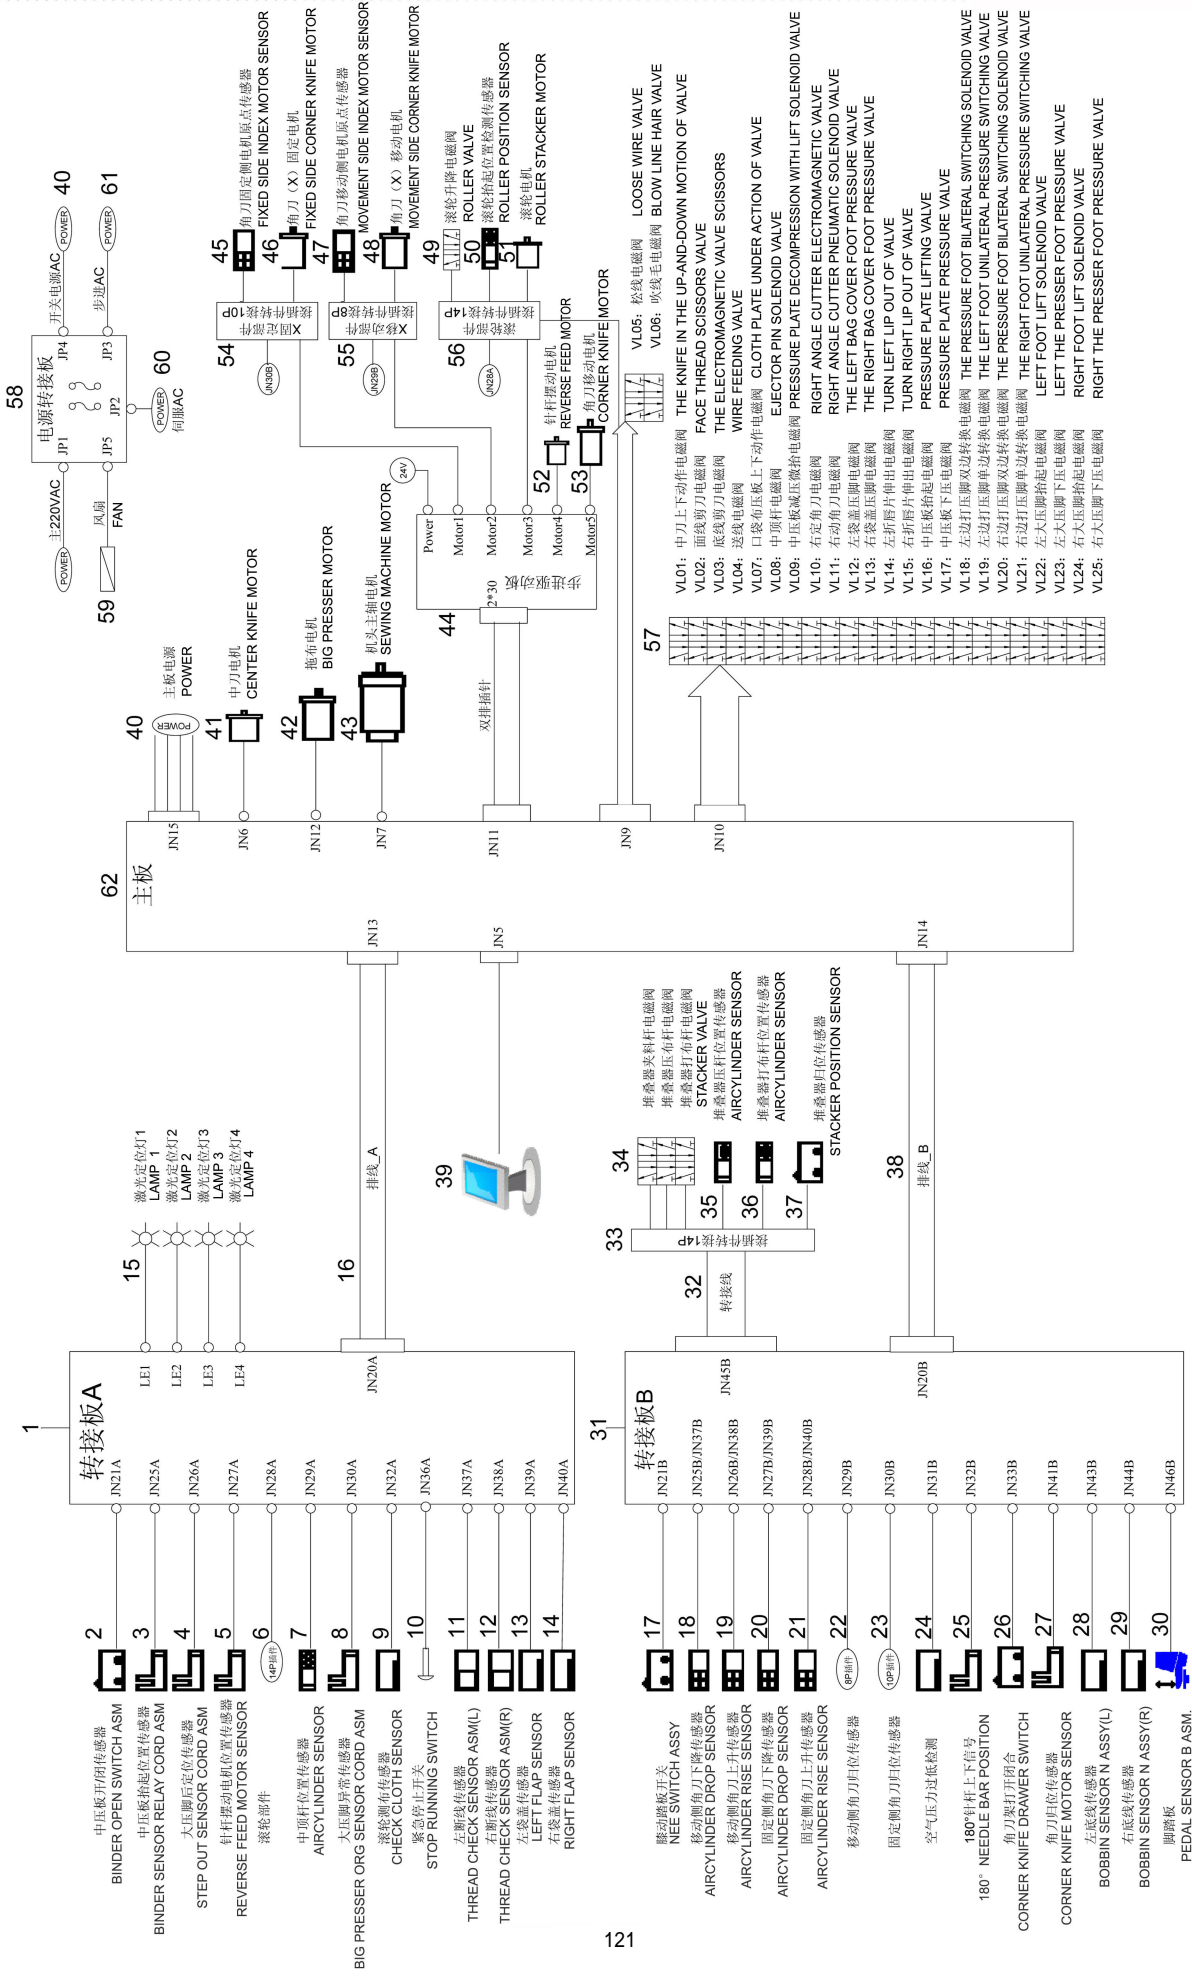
58
电源转接板
JP1 JP4 JP5 JP2 JP3
主220VAC
POWER
开关电源AC
POWER 40
步进AC
POWER 61
POWER 60
伺服AC
风扇
FAN
59

54 角刀固定拖动转接件 接插件转接10P X
JN30B
45 角刀固定侧电机原点传感器 FIXED SIDE INDEX MOTOR SENSOR
46 角刀（X）固定电机 FIXED SIDE CORNER KNIFE MOTOR
55 角刀移动拖动转接件 接插件转接8P X
JN29B
47 角刀移动侧电机原点传感器 MOVEMENT SIDE INDEX MOTOR SENSOR
48 角刀（X）移动电机 MOVEMENT SIDE CORNER KNIFE MOTOR
56 滚轮拖动转接件 接插件转接14P
JN28A
49 滚轮升降电磁阀 ROLLER VALVE
50 滚轮抬起位置检测传感器 ROLLER POSITION SENSOR
51 滚轮电机 ROLLER STACKER MOTOR
52 针杆摆动电机 REVERSE FEED MOTOR
53 角刀移动电机 CORNER KNIFE MOTOR
24V
Power
Motor1
Motor2
Motor3
Motor4
Motor5
步进驱动板
2*30
44
VL05: 松线电磁阀 LOOSE WIRE VALVE
VL06: 吹线毛电磁阀 BLOW LINE HAIR VALVE
VL01: 中刀上下动作电磁阀 THE KNIFE IN THE UP-AND-DOWN MOTION OF VALVE
VL02: 面线剪刀电磁阀 FACE THREAD SCISSORS VALVE
VL03: 底线剪刀电磁阀 THE ELECTROMAGNETIC VALVE SCISSORS
VL04: 送线电磁阀 WIRE FEEDING VALVE
VL07: 口袋布压板上下动作电磁阀 CLOTH PLATE UNDER ACTION OF VALVE
VL08: 中顶杆电磁阀 EJECTOR PIN SOLENOID VALVE
VL09: 中压板减压微抬电磁阀 PRESSURE PLATE DECOMPRESSION WITH LIFT SOLENOID VALVE
VL10: 右定角刀电磁阀 RIGHT ANGLE CUTTER ELECTROMAGNETIC VALVE
VL11: 右动角刀电磁阀 RIGHT ANGLE CUTTER PNEUMATIC SOLENOID VALVE
VL12: 左袋盖压脚电磁阀 THE LEFT BAG COVER FOOT PRESSURE VALVE
VL13: 右袋盖压脚电磁阀 THE RIGHT BAG COVER FOOT PRESSURE VALVE
VL14: 左折唇片伸出电磁阀 TURN LEFT LIP OUT OF VALVE
VL15: 右折唇片伸出电磁阀 TURN RIGHT LIP OUT OF VALVE
VL16: 中压板抬起电磁阀 PRESSURE PLATE LIFTING VALVE
VL17: 中压板下压电磁阀 PRESSURE PLATE PRESSURE VALVE
VL18: 左边打压脚双边转换电磁阀 THE PRESSURE FOOT BILATERAL SWITCHING SOLENOID VALVE
VL19: 左边打压脚单边转换电磁阀 THE LEFT FOOT UNILATERAL PRESSURE SWITCHING VALVE
VL20: 右边打压脚双边转换电磁阀 THE PRESSURE FOOT BILATERAL SWITCHING SOLENOID VALVE
VL21: 右边打压脚单边转换电磁阀 THE RIGHT FOOT UNILATERAL PRESSURE SWITCHING VALVE
VL22: 左大压脚抬起电磁阀 LEFT FOOT LIFT SOLENOID VALVE
VL23: 左大压脚下压电磁阀 LEFT THE PRESSER FOOT PRESSURE VALVE
VL24: 右大压脚抬起电磁阀 RIGHT FOOT LIFT SOLENOID VALVE
VL25: 右大压脚下压电磁阀 RIGHT THE PRESSER FOOT PRESSURE VALVE
57
40 POWER 主板电源 POWER
41 中刀电机 CENTER KNIFE MOTOR
42 拖布电机 BIG PRESSER MOTOR
43 机头主轴电机 SEWING MACHINE MOTOR
双排插针
JN15 JN6 JN12 JN7 JN11 JN9 JN10
62
主板
JN13 JN5 JN14
15
激光定位灯1 LAMP 1
激光定位灯2 LAMP 2
激光定位灯3 LAMP 3
激光定位灯4 LAMP 4
16
排线_A
39
34
堆叠器夹料杆电磁阀
堆叠器压布杆电磁阀
堆叠器打布杆电磁阀
STACKER VALVE
35 堆叠器压杆位置传感器 AIRCYLINDER SENSOR
36 堆叠器打布杆位置传感器 AIRCYLINDER SENSOR
37 堆叠器归位传感器 STACKER POSITION SENSOR
33 接插件转接14P
32 转接线
38 排线_B
1
转接板A
LE1 LE2 LE3 LE4 JN20A
JN21A JN25A JN26A JN27A JN28A JN29A JN30A JN32A JN36A JN37A JN38A JN39A JN40A
31
转接板B
JN45B JN20B
JN21B JN25B/JN37B JN26B/JN38B JN27B/JN39B JN28B/JN40B JN29B JN30B JN31B JN32B JN33B JN41B JN43B JN44B JN46B
2 中压板开/闭传感器 BINDER OPEN SWITCH ASM
3 中压板抬起位置传感器 BINDER SENSOR RELAY CORD ASM
4 大压脚后定位传感器 STEP OUT SENSOR CORD ASM
5 针杆摆动电机位置传感器 REVERSE FEED MOTOR SENSOR
6 14P插件 滚轮部件
7 中顶杆位置传感器 AIRCYLINDER SENSOR
8 大压脚异常传感器 BIG PRESSER ORG SENSOR CORD ASM
9 滚轮测布传感器 CHECK CLOTH SENSOR
10 紧急停止开关 STOP RUNNING SWITCH
11 左断线传感器 THREAD CHECK SENSOR ASM(L)
12 右断线传感器 THREAD CHECK SENSOR ASM(R)
13 左袋盖传感器 LEFT FLAP SENSOR
14 右袋盖传感器 RIGHT FLAP SENSOR
17 膝动踏板开关 NEE SWITCH ASSY
18 移动侧角刀下降传感器 AIRCYLINDER DROP SENSOR
19 移动侧角刀上升传感器 AIRCYLINDER RISE SENSOR
20 固定侧角刀下降传感器 AIRCYLINDER DROP SENSOR
21 固定侧角刀上升传感器 AIRCYLINDER RISE SENSOR
22 8P插件 移动侧角刀归位传感器
23 10P插件 固定侧角刀归位传感器
24 空气压力过低检测
25 180°针杆上下信号 180° NEEDLE BAR POSITION
26 角刀架打开闭合 CORNER KNIFE DRAWER SWITCH
27 角刀归位传感器 CORNER KNIFE MOTOR SENSOR
28 左底线传感器 BOBBIN SENSOR N ASSY(L)
29 右底线传感器 BOBBIN SENSOR N ASSY(R)
30 脚踏板 PEDAL SENSOR B ASM.
121